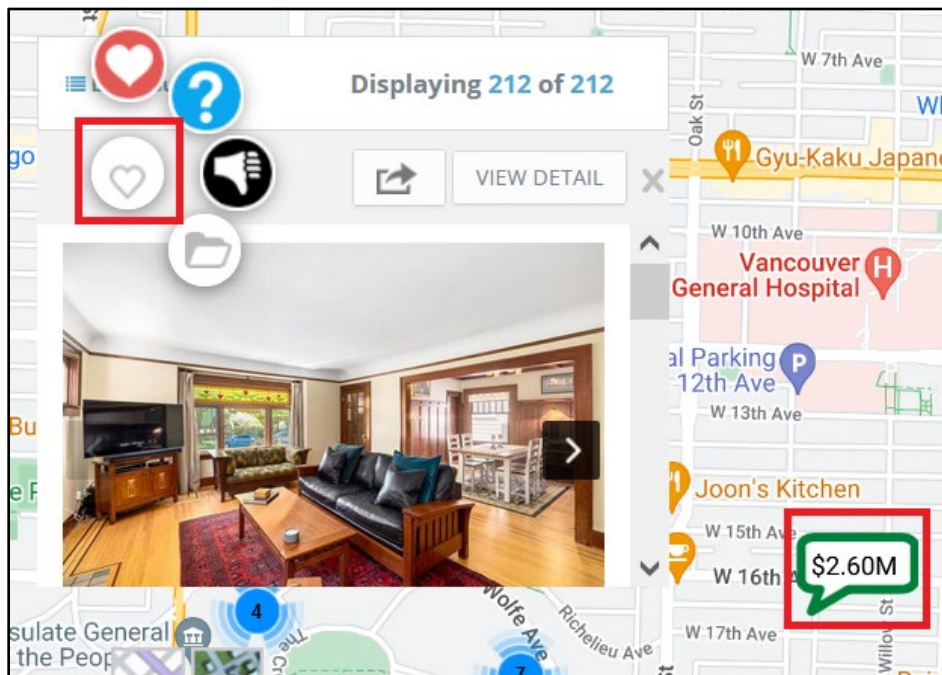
Displaying 212 of 212

VIEW DETAIL

W 7th Ave
Oak St
Gyu-Kaku Japane
W 10th Ave
Vancouver General Hospital
al Parking 12th Ave
W 13th Ave
Joon's Kitchen
W 15th Ave
W 16th
$2.60M
Willow St
W 17th Ave
go
Bu
e P
4
sulate General the Peop
Wolfe Ave
Richelieu Ave
The Cr
7